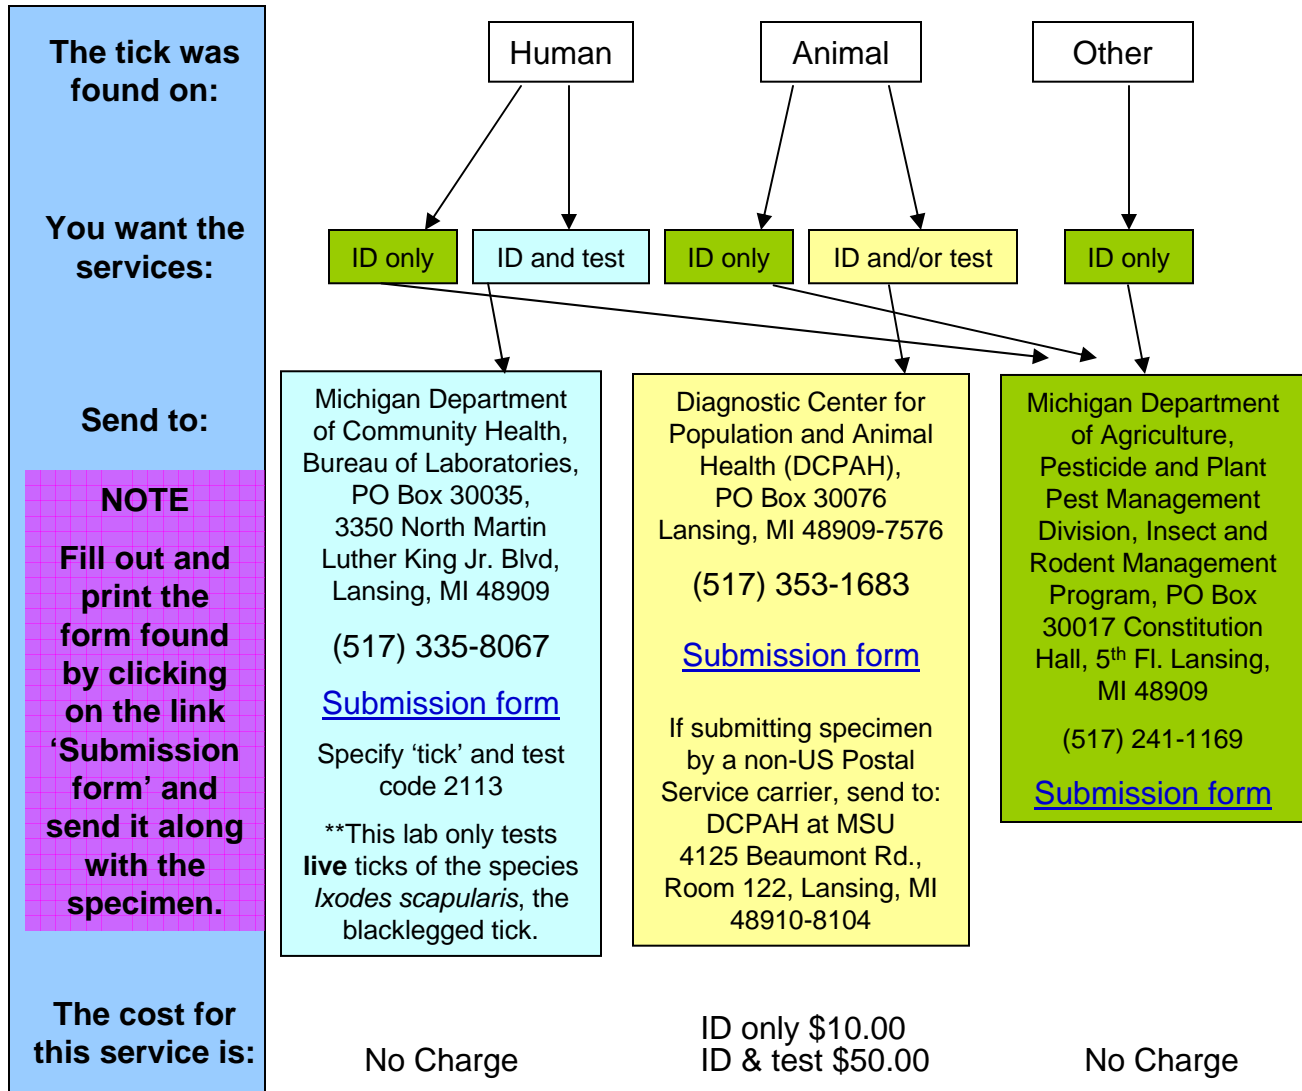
The tick was found on:

Human

Animal

Other

You want the services:

ID only

ID and test

ID only

ID and/or test

ID only

Send to:

NOTE

Fill out and print the form found by clicking on the link 'Submission form' and send it along with the specimen.

Michigan Department of Community Health, Bureau of Laboratories, PO Box 30035, 3350 North Martin Luther King Jr. Blvd, Lansing, MI 48909

(517) 335-8067

Submission form

Specify 'tick' and test code 2113

**This lab only tests **live** ticks of the species *Ixodes scapularis*, the blacklegged tick.

Diagnostic Center for Population and Animal Health (DCPAH), PO Box 30076 Lansing, MI 48909-7576

(517) 353-1683

Submission form

If submitting specimen by a non-US Postal Service carrier, send to: DCPAH at MSU 4125 Beaumont Rd., Room 122, Lansing, MI 48910-8104

Michigan Department of Agriculture, Pesticide and Plant Pest Management Division, Insect and Rodent Management Program, PO Box 30017 Constitution Hall, 5$^{th}$ Fl. Lansing, MI 48909

(517) 241-1169

Submission form

The cost for this service is:

No Charge

ID only $10.00
ID & test $50.00

No Charge